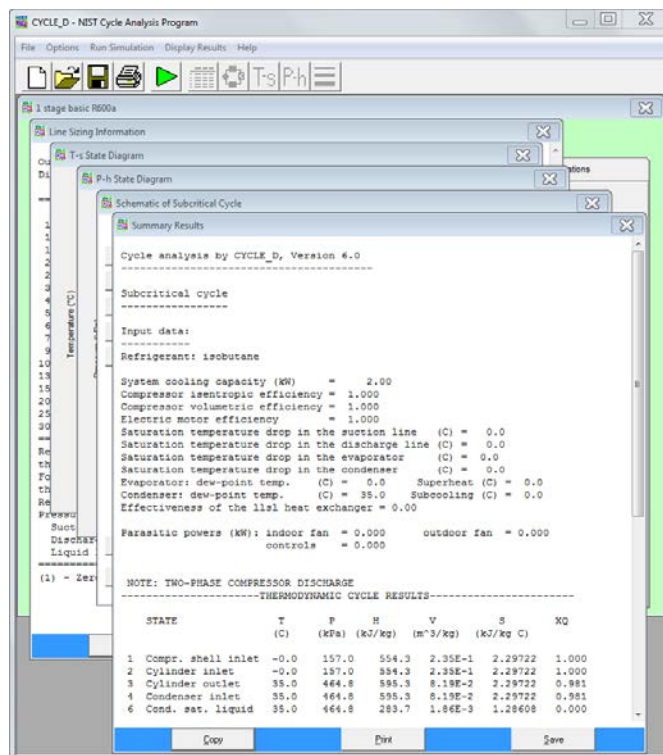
CYCLE_D - NIST Cycle Analysis Program

File Options Run Simulation Display Results Help

1 stage basic R600a

Line Sizing Information

T-s State Diagram

P-h State Diagram

Schematic of Subcritical Cycle

Summary Results

Cycle analysis by CYCLE_D, Version 6.0
--------------------------------------

Subcritical cycle
-----------------

Input data:
-----------
Refrigerant: isobutane

System cooling capacity (kW) = 2.00
Compressor isentropic efficiency = 1.000
Compressor volumetric efficiency = 1.000
Electric motor efficiency = 1.000
Saturation temperature drop in the suction line (C) = 0.0
Saturation temperature drop in the discharge line (C) = 0.0
Saturation temperature drop in the evaporator (C) = 0.0
Saturation temperature drop in the condenser (C) = 0.0
Evaporator: dew-point temp. (C) = 0.0 Superheat (C) = 0.0
Condenser: dew-point temp. (C) = 35.0 Subcooling (C) = 0.0
Effectiveness of the llsl heat exchanger = 0.00

Parasitic powers (kW): indoor fan = 0.000 outdoor fan = 0.000
controls = 0.000

NOTE: TWO-PHASE COMPRESSOR DISCHARGE
---------------------THERMODYNAMIC CYCLE RESULTS---------------------

| | STATE | T (C) | P (kPa) | H (kJ/kg) | V (m^3/kg) | S (kJ/kg C) | XQ |
|---|---|---|---|---|---|---|---|
| 1 | Compr. shell inlet | -0.0 | 157.0 | 554.3 | 2.35E-1 | 2.29722 | 1.000 |
| 2 | Cylinder inlet | -0.0 | 157.0 | 554.3 | 2.35E-1 | 2.29722 | 1.000 |
| 3 | Cylinder outlet | 35.0 | 464.8 | 595.3 | 8.19E-2 | 2.29722 | 0.981 |
| 4 | Condenser inlet | 35.0 | 464.8 | 595.3 | 8.19E-2 | 2.29722 | 0.981 |
| 6 | Cond. sat. liquid | 35.0 | 464.8 | 283.7 | 1.86E-3 | 1.28608 | 0.000 |

Copy Print Save

Ou
Di
1
1
2
2
3
4
5
6
7
9
10
13
15
20
25
30
Re
th
Fo
th
Re
Pressu
Suct
Dischar
Liquid
(1) - Zer
Temperature (°C)
ations